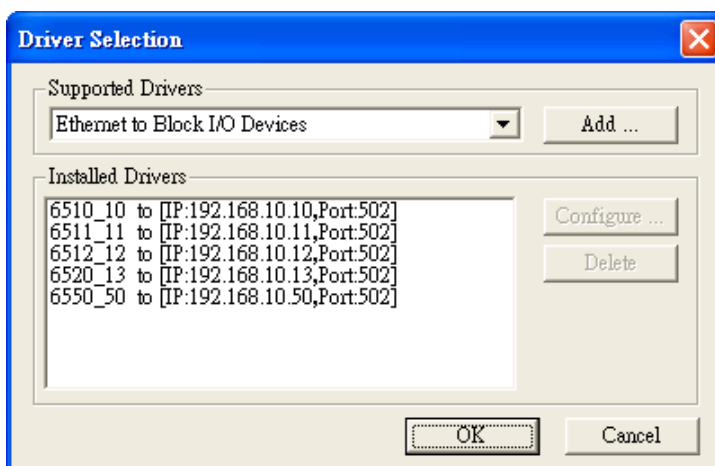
Driver Selection

Supported Drivers

Ethernet to Block I/O Devices

Add ...

Installed Drivers

6510_10 to [IP:192.168.10.10,Port:502]
6511_11 to [IP:192.168.10.11,Port:502]
6512_12 to [IP:192.168.10.12,Port:502]
6520_13 to [IP:192.168.10.13,Port:502]
6550_50 to [IP:192.168.10.50,Port:502]

Configure ...

Delete

OK

Cancel